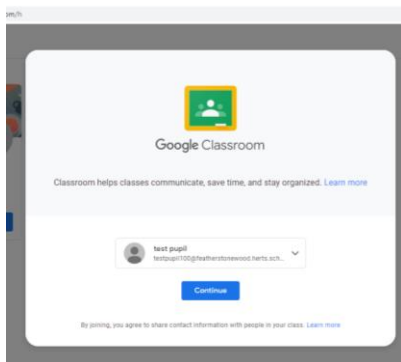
om/h

Google Classroom

Classroom helps classes communicate, save time, and stay organized. Learn more

test pupil
testpupil100@featherstonewood.herts.sch...

Continue

By joining, you agree to share contact information with people in your class. Learn more